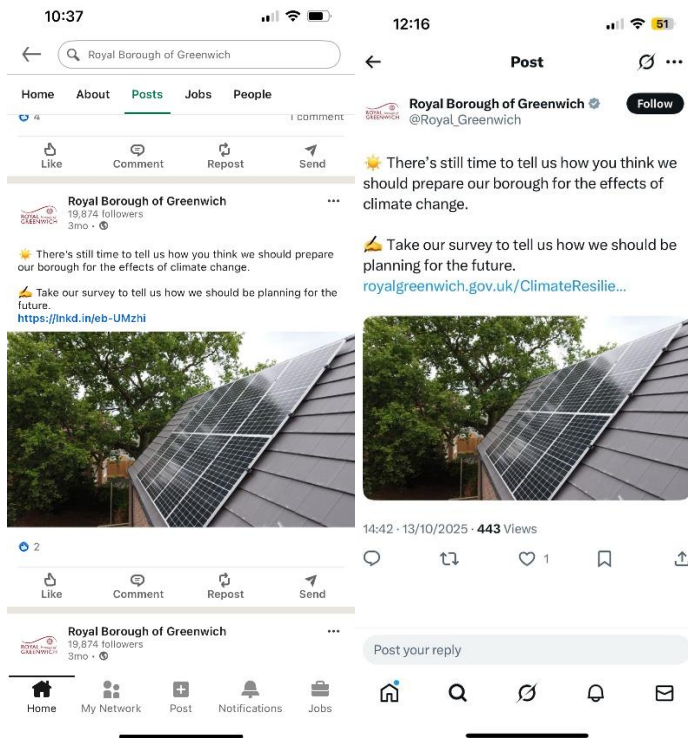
10:37

Royal Borough of Greenwich

Home About Posts Jobs People

4 1 comment

Like Comment Repost Send

Royal Borough of Greenwich
19,874 followers
3mo •

☀️ There's still time to tell us how you think we should prepare our borough for the effects of climate change.

✍️ Take our survey to tell us how we should be planning for the future.
https://lnkd.in/eb-UMzhi

2

Like Comment Repost Send

Royal Borough of Greenwich
19,874 followers
3mo •

Home My Network Post Notifications Jobs

12:16 51

Post

Royal Borough of Greenwich
@Royal_Greenwich
Follow

☀️ There's still time to tell us how you think we should prepare our borough for the effects of climate change.

✍️ Take our survey to tell us how we should be planning for the future.
royalgreenwich.gov.uk/ClimateResilie...

14:42 · 13/10/2025 · 443 Views

1

Post your reply